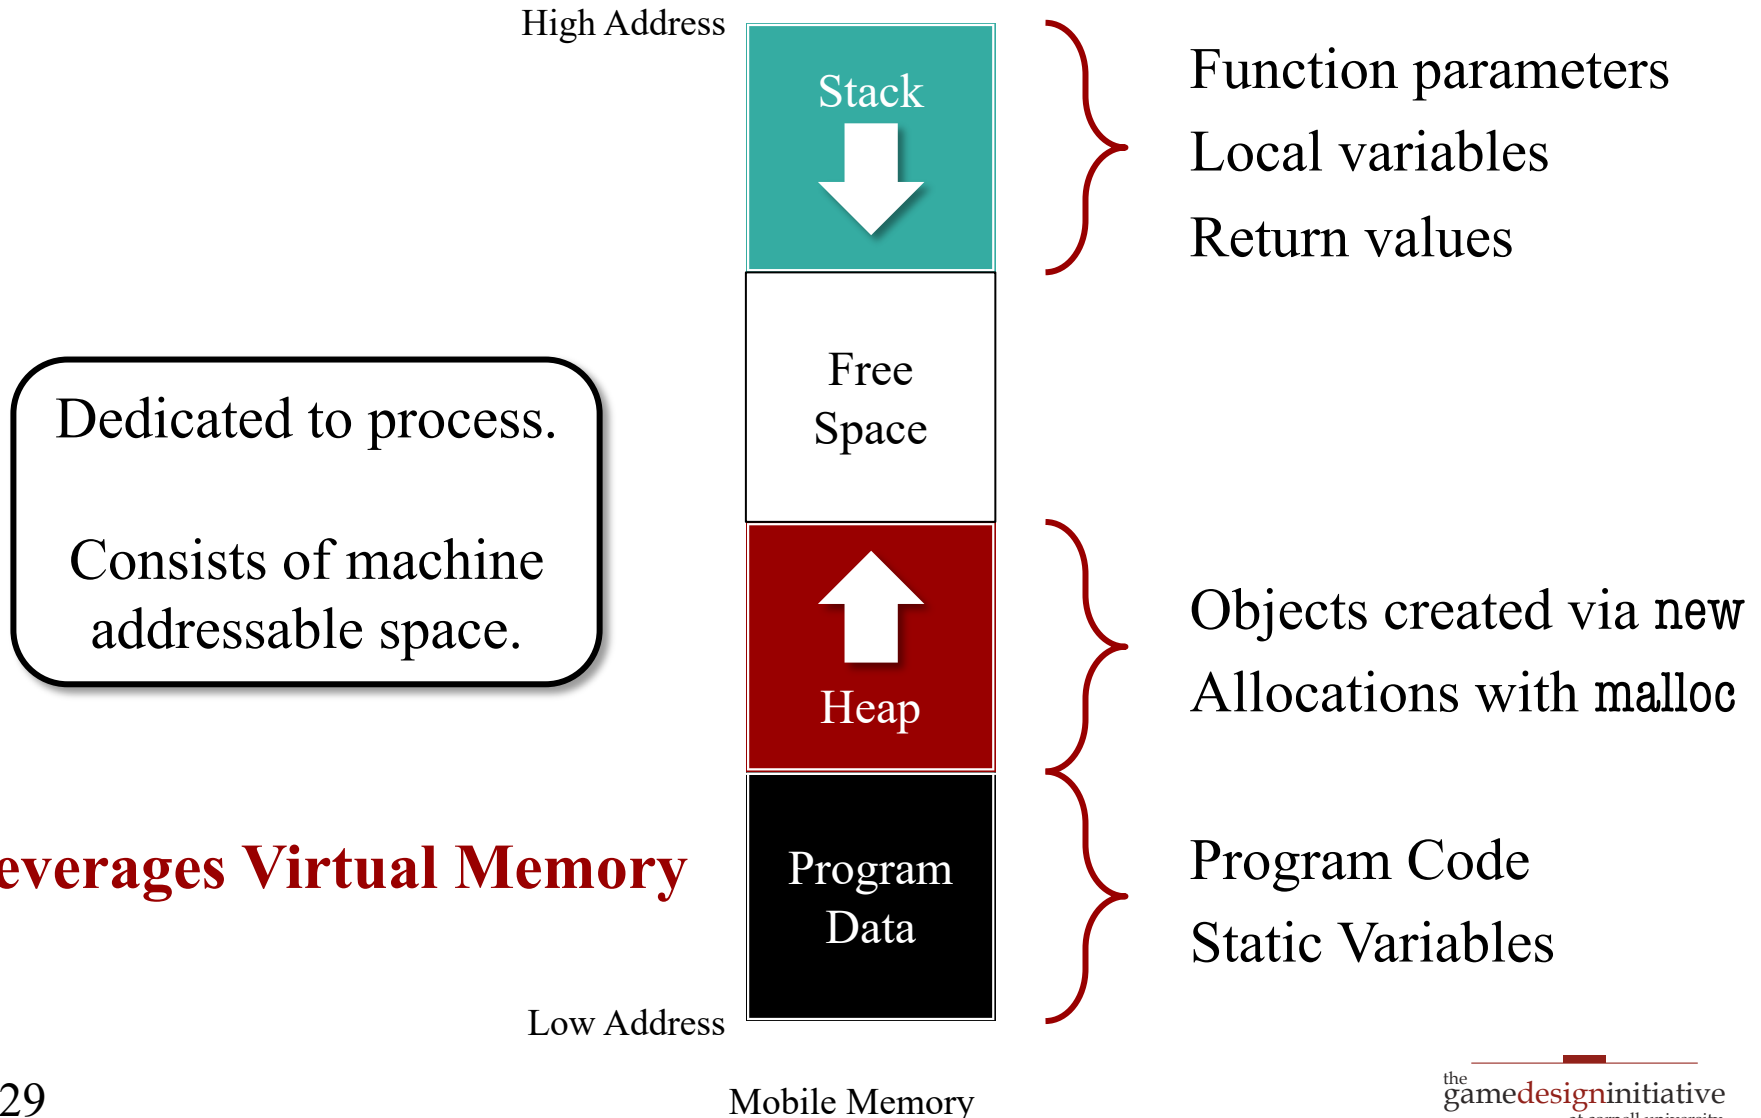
High Address

Stack

Function parameters
Local variables
Return values

Free Space

Dedicated to process.

Consists of machine addressable space.

Heap

Objects created via new
Allocations with malloc

everages Virtual Memory

Program Data

Program Code
Static Variables

Low Address

29

Mobile Memory

the gamedesigninitiative
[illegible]